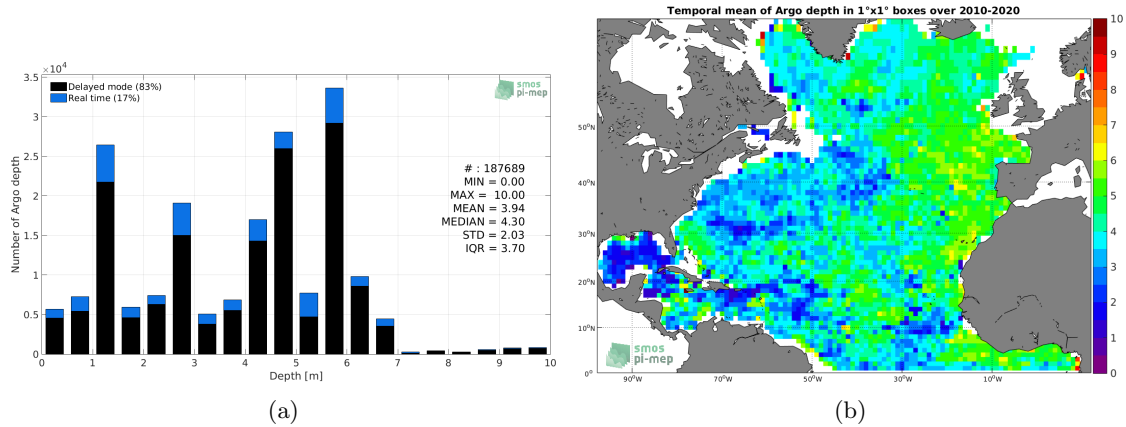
$\times 10^4$

3.5

3

2.5

2

1.5

1

0.5

0

Number of Argo depth

Delayed mode (83%)

Real time (17%)

smos pi-mep

# : 187689
MIN = 0.00
MAX = 10.00
MEAN = 3.94
MEDIAN = 4.30
STD = 2.03
IQR = 3.70

0 1 2 3 4 5 6 7 8 9 10

Depth [m]

(a)

Temporal mean of Argo depth in 1°x1° boxes over 2010-2020

50°N

40°N

30°N

20°N

10°N

0°

90°W 70°W 50°W 30°W 10°W

smos pi-mep

10 9 8 7 6 5 4 3 2 1 0

(b)